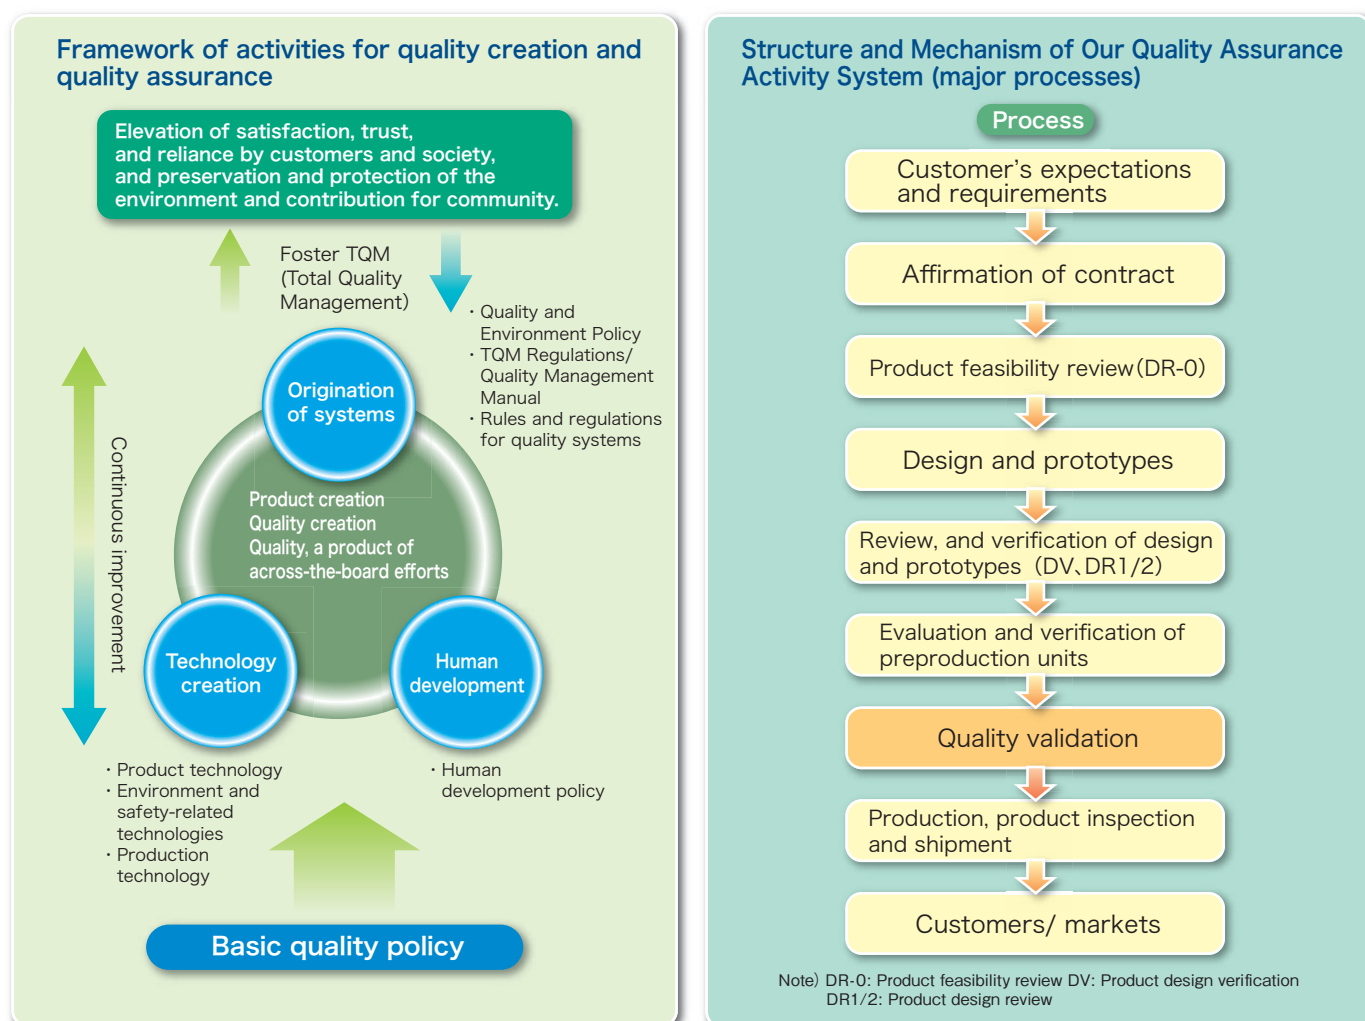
Framework of activities for quality creation and quality assurance

Elevation of satisfaction, trust, and reliance by customers and society, and preservation and protection of the environment and contribution for community.

Foster TQM (Total Quality Management)

・Quality and Environment Policy
・TQM Regulations/ Quality Management Manual
・Rules and regulations for quality systems

Continuous improvement

Origination of systems

Product creation
Quality creation
Quality, a product of across-the-board efforts

Technology creation

Human development

・Product technology
・Environment and safety-related technologies
・Production technology

・Human development policy

Basic quality policy

Structure and Mechanism of Our Quality Assurance Activity System (major processes)

Process

Customer's expectations and requirements

Affirmation of contract

Product feasibility review (DR-0)

Design and prototypes

Review, and verification of design and prototypes (DV、DR1/2)

Evaluation and verification of preproduction units

Quality validation

Production, product inspection and shipment

Customers/ markets

Note) DR-0: Product feasibility review DV: Product design verification
DR1/2: Product design review